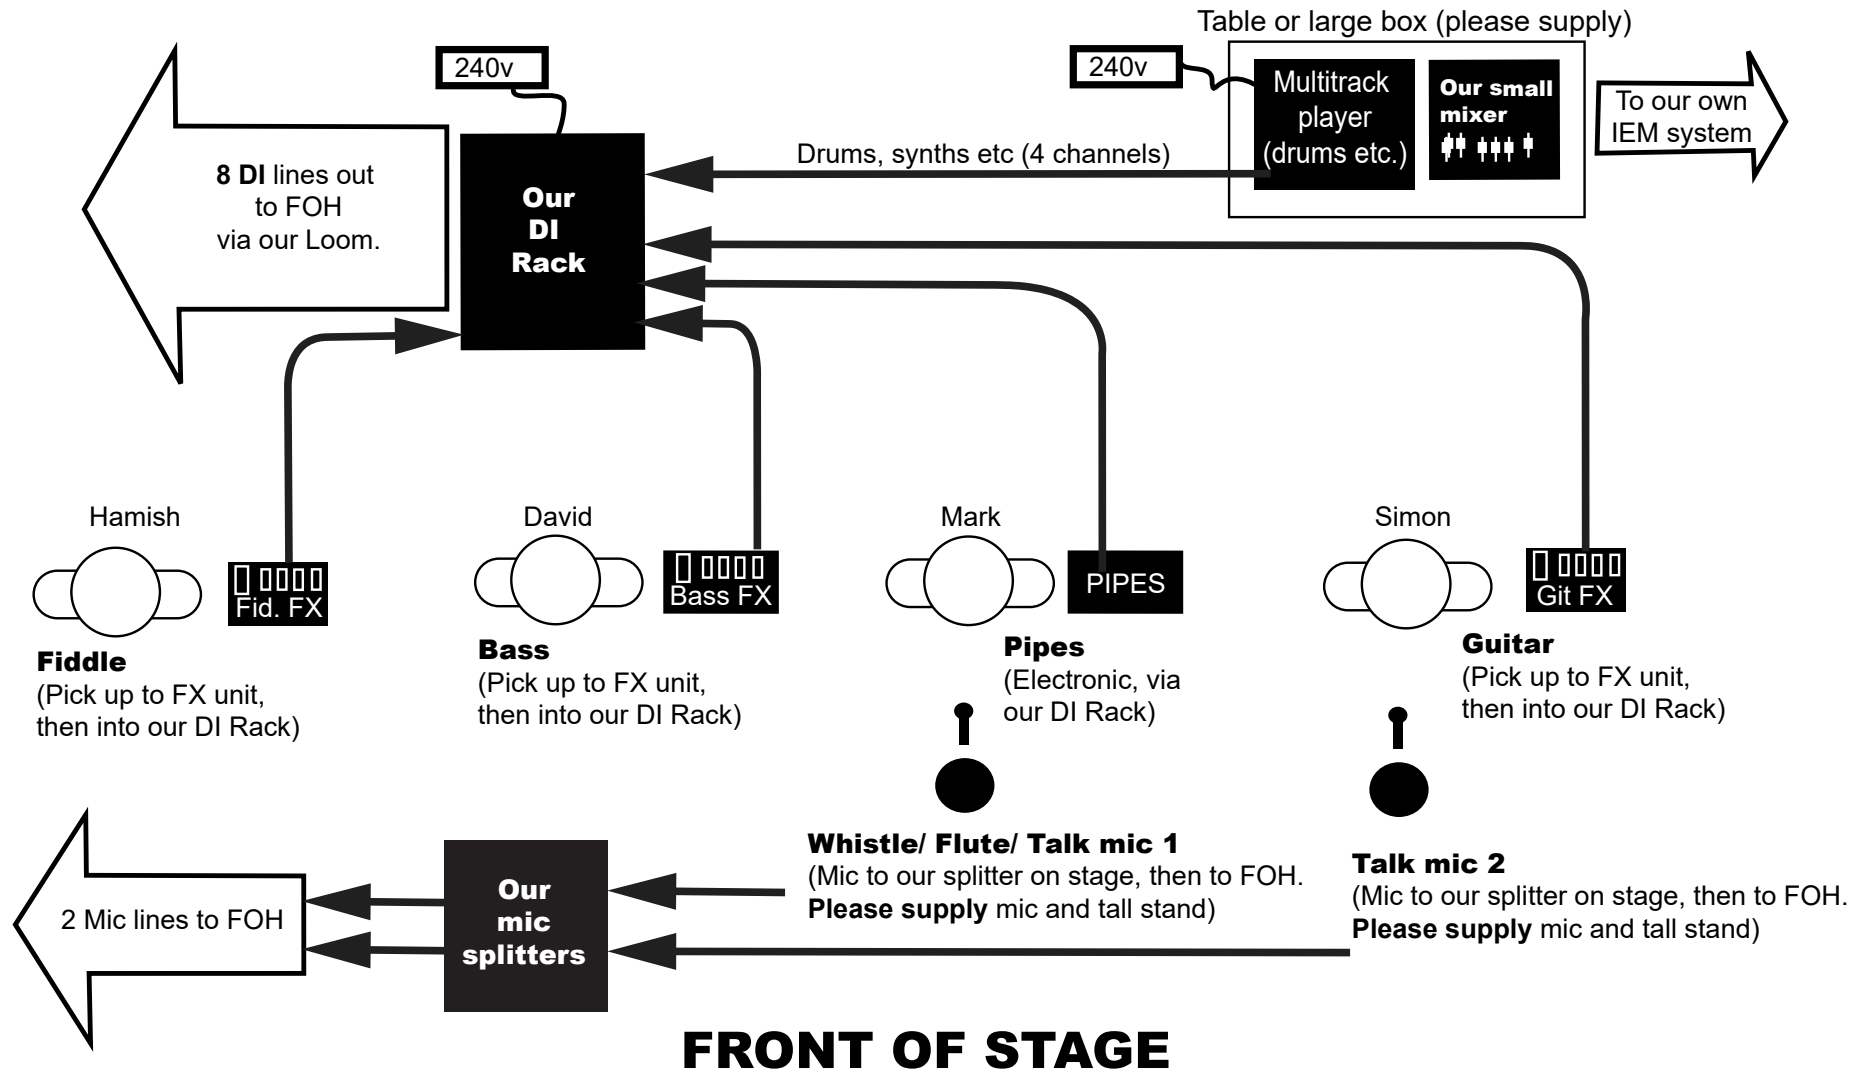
Table or large box (please supply)

240v

240v

Multitrack player (drums etc.)

Our small mixer

To our own IEM system

Drums, synths etc (4 channels)

**8 DI** lines out to FOH via our Loom.

Our DI Rack

Hamish

Fid. FX

David

Bass FX

Mark

PIPES

Simon

Git FX

**Fiddle**
(Pick up to FX unit, then into our DI Rack)

**Bass**
(Pick up to FX unit, then into our DI Rack)

**Pipes**
(Electronic, via our DI Rack)

**Guitar**
(Pick up to FX unit, then into our DI Rack)

**Whistle/ Flute/ Talk mic 1**
(Mic to our splitter on stage, then to FOH. **Please supply** mic and tall stand)

**Talk mic 2**
(Mic to our splitter on stage, then to FOH. **Please supply** mic and tall stand)

2 Mic lines to FOH

Our mic splitters

FRONT OF STAGE